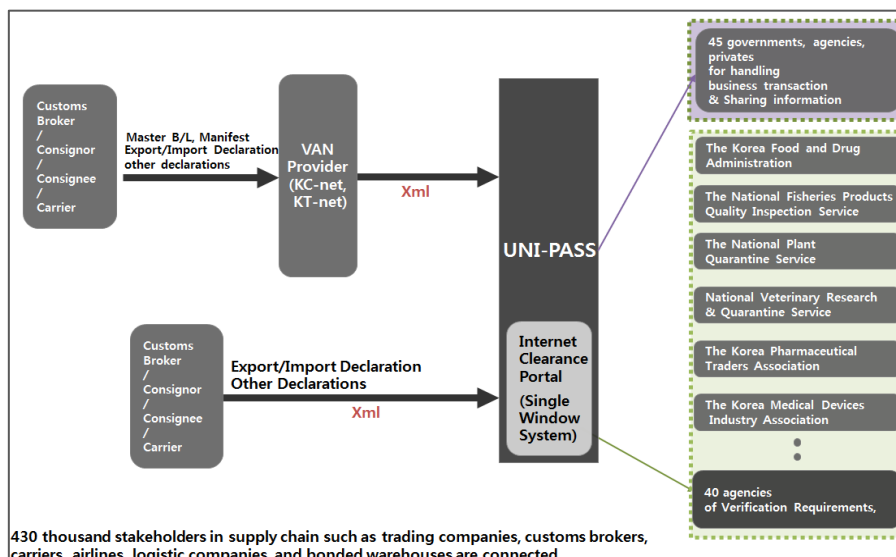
Customs Broker / Consignor / Consignee / Carrier

Master B/L, Manifest Export/Import Declaration other declarations

VAN Provider (KC-net, KT-net)

Xml

UNI-PASS

45 governments, agencies, privates for handling business transaction & Sharing information

The Korea Food and Drug Administration

The National Fisheries Products Quality Inspection Service

The National Plant Quarantine Service

National Veterinary Research & Quarantine Service

The Korea Pharmaceutical Traders Association

The Korea Medical Devices Industry Association

40 agencies of Verification Requirements,

Customs Broker / Consignor / Consignee / Carrier

Export/Import Declaration Other Declarations

Xml

Internet Clearance Portal (Single Window System)

430 thousand stakeholders in supply chain such as trading companies, customs brokers, carriers, airlines, logistic companies, and bonded warehouses are connected